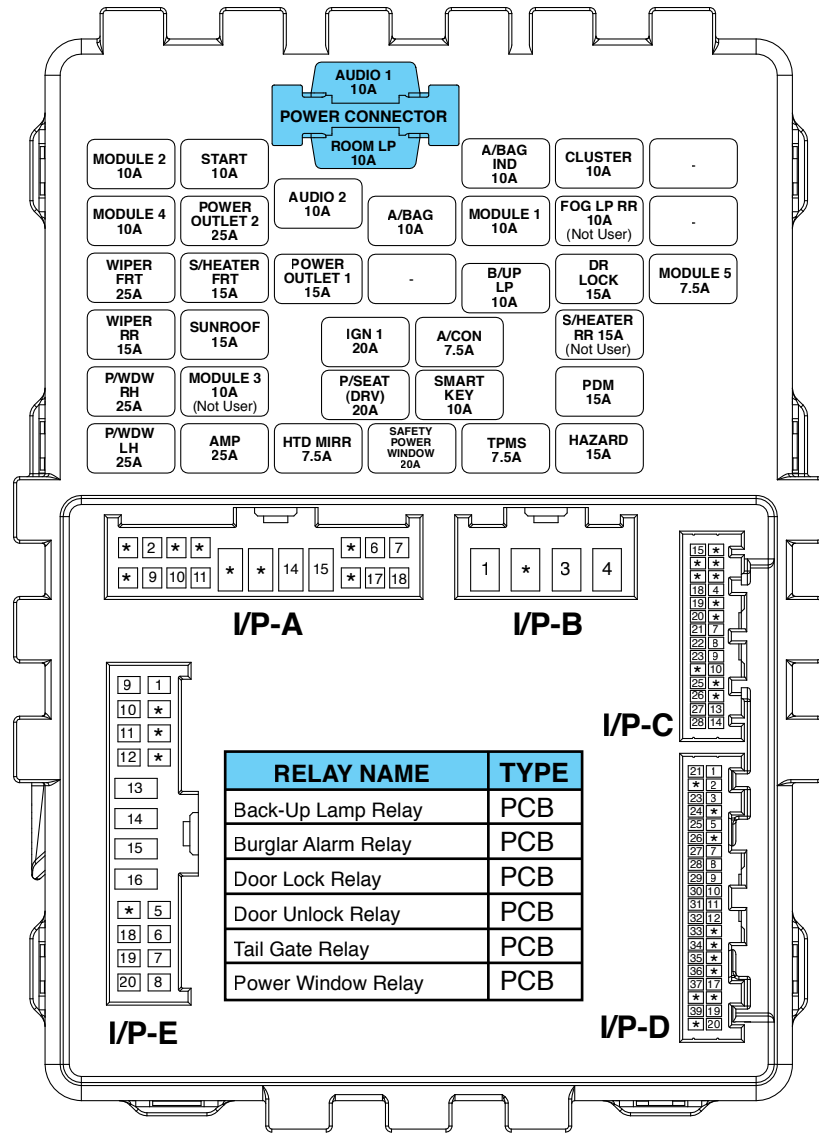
AUDIO 1
10A
POWER CONNECTOR
ROOM LP
10A

MODULE 2
10A
START
10A
AUDIO 2
10A
A/BAG
IND
10A
CLUSTER
10A
-

MODULE 4
10A
POWER
OUTLET 2
25A
A/BAG
10A
MODULE 1
10A
FOG LP RR
10A
(Not User)
-

WIPER
FRT
25A
S/HEATER
FRT
15A
POWER
OUTLET 1
15A
-
B/UP
LP
10A
DR
LOCK
15A
MODULE 5
7.5A

WIPER
RR
15A
SUNROOF
15A
IGN 1
20A
A/CON
7.5A
S/HEATER
RR 15A
(Not User)

P/WDW
RH
25A
MODULE 3
10A
(Not User)
P/SEAT
(DRV)
20A
SMART
KEY
10A
PDM
15A

P/WDW
LH
25A
AMP
25A
HTD MIRR
7.5A
SAFETY
POWER
WINDOW
20A
TPMS
7.5A
HAZARD
15A

* 2 * * * * 14 15 * 6 7
* 9 10 11 * 17 18
I/P-A

1 * 3 4
I/P-B

15 * * * * * 18 4 19 * 20 * 21 7 22 8 23 9 * 10 25 * 26 * 27 13 28 14
I/P-C

9 1
10 *
11 *
12 *
13
14
15
16
* 5
18 6
19 7
20 8
I/P-E

| RELAY NAME | TYPE |
|---|---|
| Back-Up Lamp Relay | PCB |
| Burglar Alarm Relay | PCB |
| Door Lock Relay | PCB |
| Door Unlock Relay | PCB |
| Tail Gate Relay | PCB |
| Power Window Relay | PCB |

21 1 * 2 23 3 24 * 25 5 26 * 27 7 28 8 29 9 30 10 31 11 32 12 33 * 34 * 35 * 36 * 37 17 * * 39 19 * 20
I/P-D